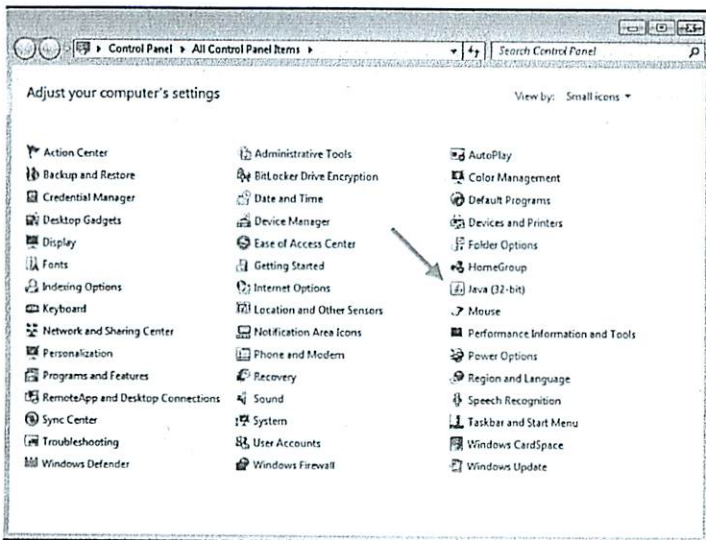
Control Panel ▸ All Control Panel Items ▸

Search Control Panel

Adjust your computer's settings

View by: Small icons ▾

Action Center
Backup and Restore
Credential Manager
Desktop Gadgets
Display
Fonts
Indexing Options
Keyboard
Network and Sharing Center
Personalization
Programs and Features
RemoteApp and Desktop Connections
Sync Center
Troubleshooting
Windows Defender

Administrative Tools
BitLocker Drive Encryption
Date and Time
Device Manager
Ease of Access Center
Getting Started
Internet Options
Location and Other Sensors
Notification Area Icons
Phone and Modem
Recovery
Sound
System
User Accounts
Windows Firewall

AutoPlay
Color Management
Default Programs
Devices and Printers
Folder Options
HomeGroup
Java (32-bit)
Mouse
Performance Information and Tools
Power Options
Region and Language
Speech Recognition
Taskbar and Start Menu
Windows CardSpace
Windows Update